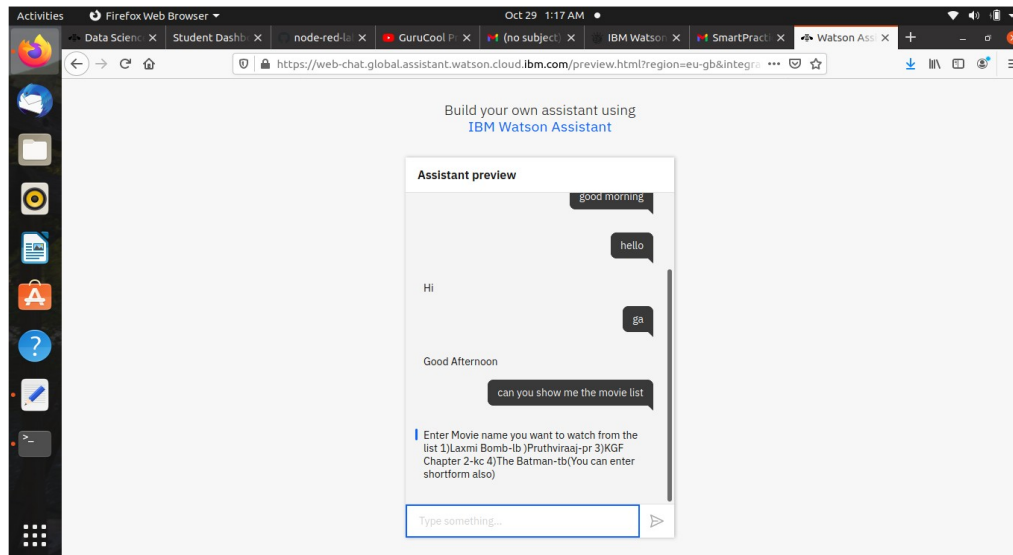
Activities Firefox Web Browser ▾ Oct 29 1:17 AM ●

Data Scienc × Student Dashb × node-red-la × GuruCool Pr × (no subject) × IBM Watson × SmartPracti × Watson Ass ×

https://web-chat.global.assistant.watson.cloud.ibm.com/preview.html?region=eu-gb&integra ···

Build your own assistant using
IBM Watson Assistant

Assistant preview

good morning

hello

Hi

ga

Good Afternoon

can you show me the movie list

Enter Movie name you want to watch from the list 1)Laxmi Bomb-lb )Pruthviraaj-pr 3)KGF Chapter 2-kc 4)The Batman-tb(You can enter shortform also)

Type something...